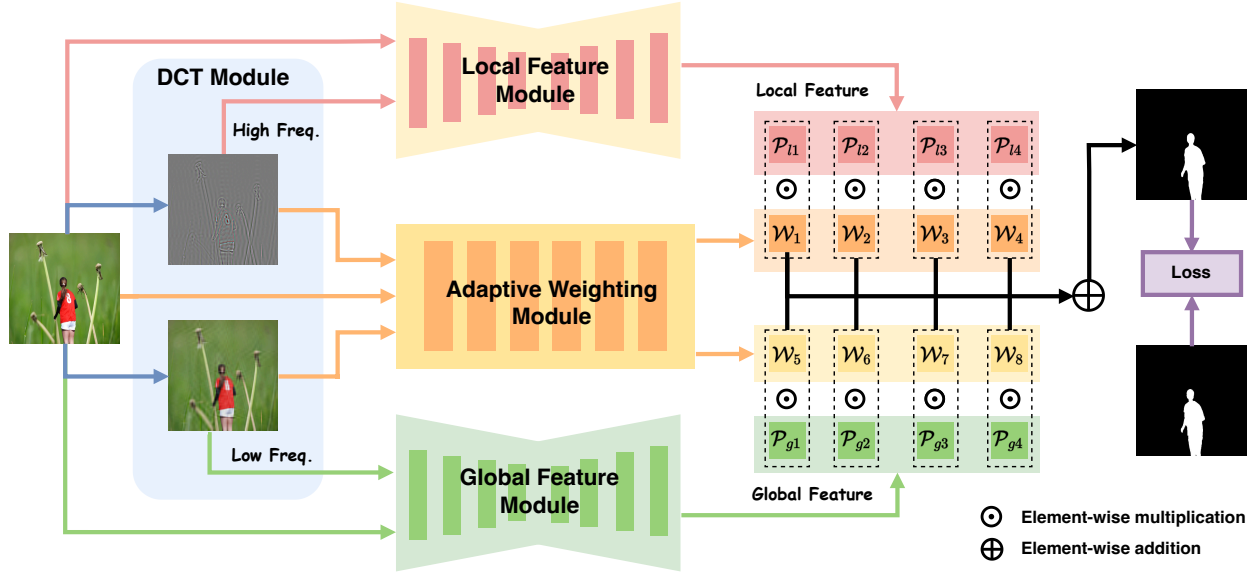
DCT Module

High Freq.

Low Freq.

Local Feature Module

Adaptive Weighting Module

Global Feature Module

Local Feature

$\mathcal{P}_{l1}$ $\mathcal{P}_{l2}$ $\mathcal{P}_{l3}$ $\mathcal{P}_{l4}$

$\odot$ $\odot$ $\odot$ $\odot$

$\mathcal{W}_1$ $\mathcal{W}_2$ $\mathcal{W}_3$ $\mathcal{W}_4$

$\mathcal{W}_5$ $\mathcal{W}_6$ $\mathcal{W}_7$ $\mathcal{W}_8$

$\odot$ $\odot$ $\odot$ $\odot$

$\mathcal{P}_{g1}$ $\mathcal{P}_{g2}$ $\mathcal{P}_{g3}$ $\mathcal{P}_{g4}$

Global Feature

$\oplus$

Loss

$\odot$ Element-wise multiplication

$\oplus$ Element-wise addition